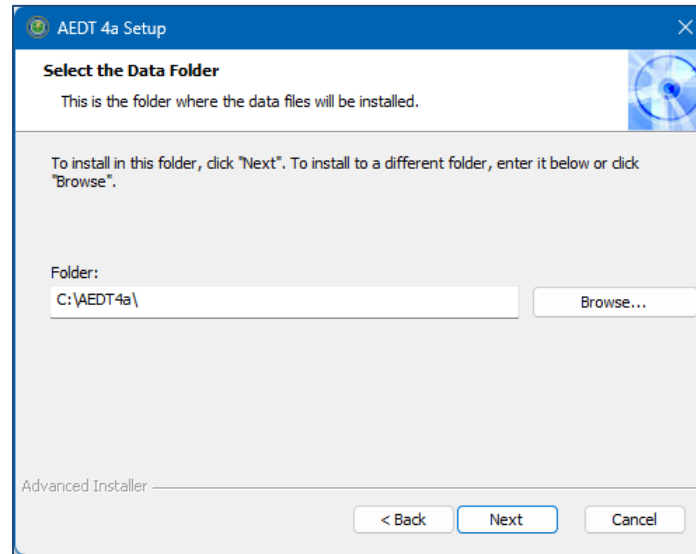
AEDT 4a Setup

Select the Data Folder

This is the folder where the data files will be installed.

To install in this folder, click "Next". To install to a different folder, enter it below or click "Browse".

Folder:

C:\AEDT4a\

Browse...

Advanced Installer

< Back

Next

Cancel